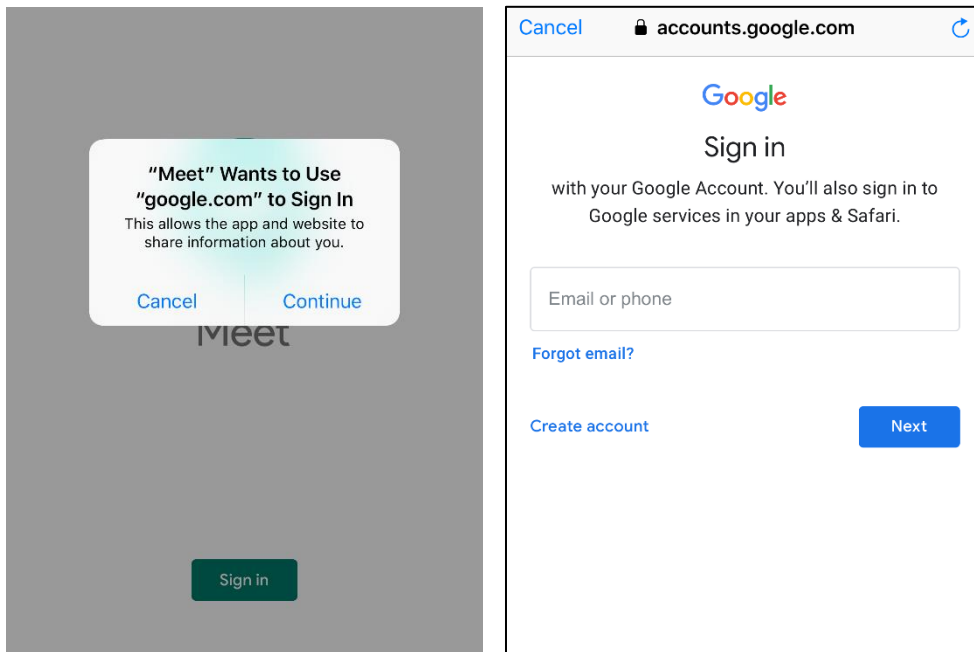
"Meet" Wants to Use "google.com" to Sign In
This allows the app and website to share information about you.

Cancel Continue

Meet

Sign in

Cancel accounts.google.com

Google

Sign in

with your Google Account. You'll also sign in to Google services in your apps & Safari.

Email or phone

Forgot email?

Create account

Next